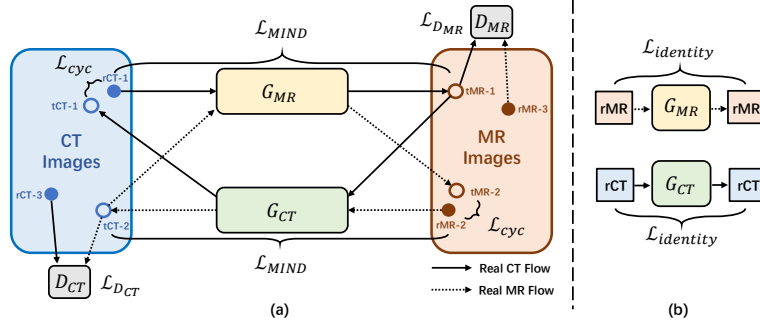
$\mathcal{L}_{MIND}$

$\mathcal{L}_{D_{MR}}$

$D_{MR}$

$\mathcal{L}_{cyc}$

rCT-1

tCT-1

CT Images

rCT-3

tCT-2

$G_{MR}$

$G_{CT}$

tMR-1

rMR-3

MR Images

tMR-2

rMR-2

$\mathcal{L}_{cyc}$

$\mathcal{L}_{MIND}$

$D_{CT}$

$\mathcal{L}_{D_{CT}}$

Real CT Flow

Real MR Flow

(a)

$\mathcal{L}_{identity}$

rMR

$G_{MR}$

rMR

rCT

$G_{CT}$

rCT

$\mathcal{L}_{identity}$

(b)